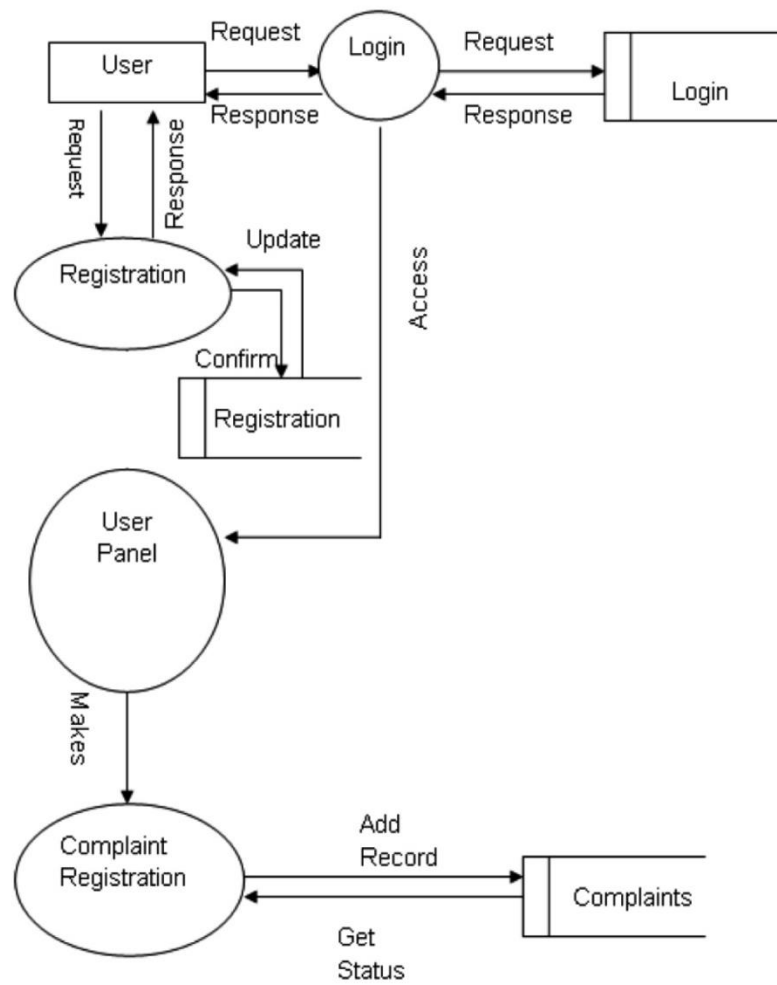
User

Request

Response

Login

Request

Response

Login

Request

Response

Update

Registration

Access

Confirm

Registration

User Panel

Makes

Complaint Registration

Add Record

Get Status

Complaints